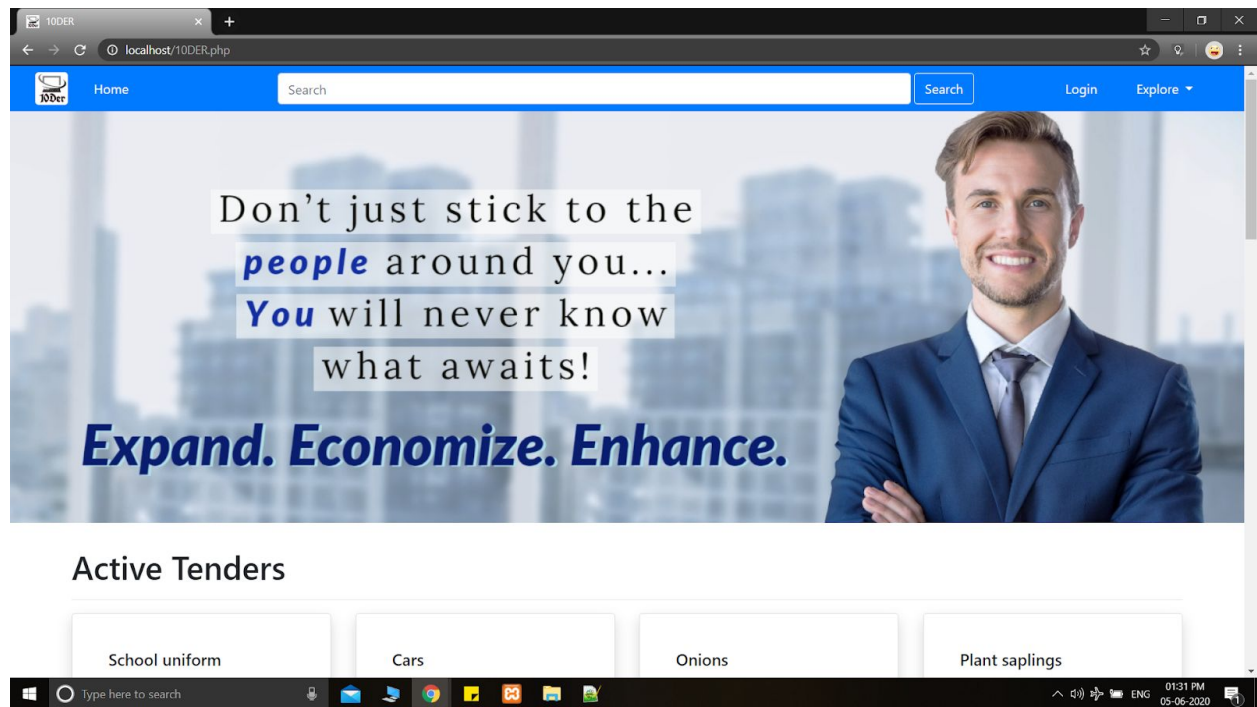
10DER
localhost/10DER.php
10Der
Home
Search
Search
Login
Explore

Don't just stick to the
people around you...
You will never know
what awaits!

Expand. Economize. Enhance.

Active Tenders

School uniform

Cars

Onions

Plant saplings

Type here to search
ENG
01:31 PM
05-06-2020